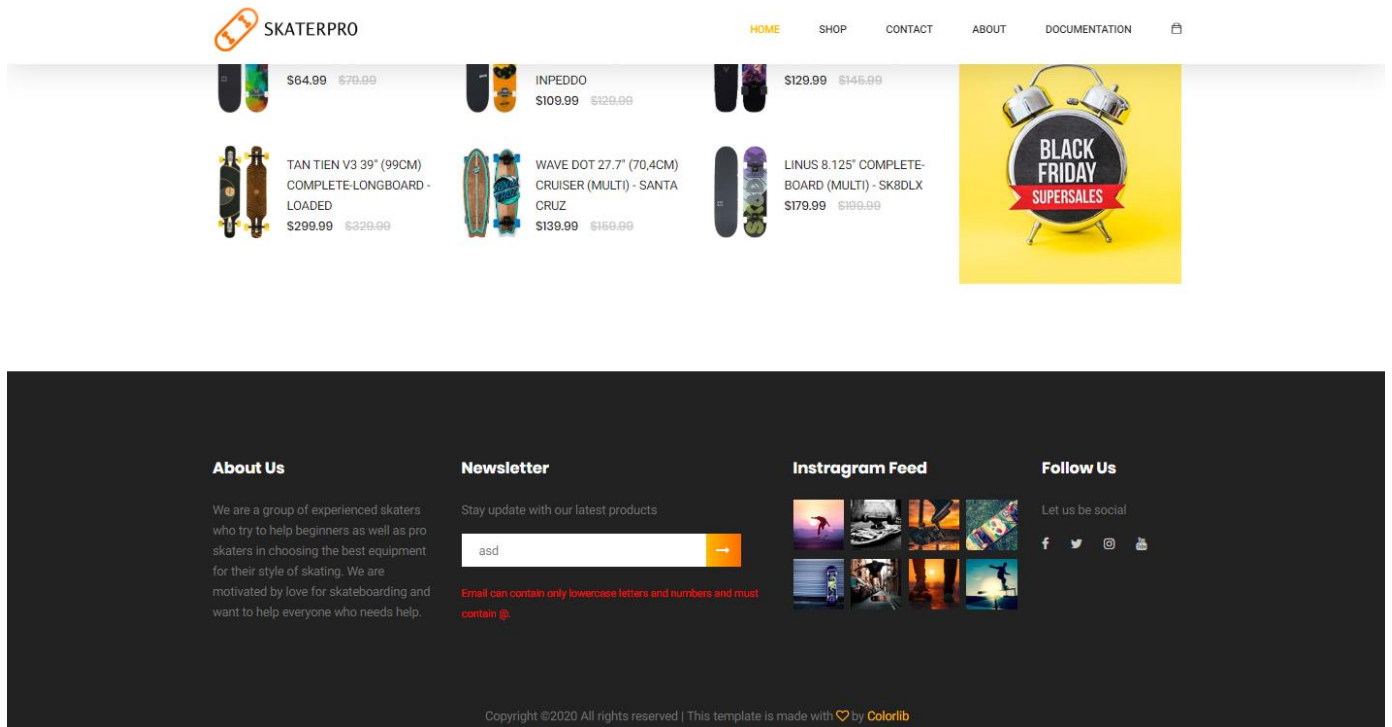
SKATERPRO

HOME SHOP CONTACT ABOUT DOCUMENTATION

$64.99 $79.99

INPEDDO
$109.99 $129.99

$129.99 $145.99

BLACK FRIDAY SUPERSALES

TAN TIEN V3 39" (99CM) COMPLETE-LONGBOARD - LOADED
$299.99 $329.99

WAVE DOT 27.7" (70,4CM) CRUISER (MULTI) - SANTA CRUZ
$139.99 $159.99

LINUS 8.125" COMPLETE-BOARD (MULTI) - SK8DLX
$179.99 $199.99

About Us

We are a group of experienced skaters who try to help beginners as well as pro skaters in choosing the best equipment for their style of skating. We are motivated by love for skateboarding and want to help everyone who needs help.

Newsletter

Stay update with our latest products

asd

Email can contain only lowercase letters and numbers and must contain @.

Instragram Feed

Follow Us

Let us be social

Copyright ©2020 All rights reserved | This template is made with by Colorlib